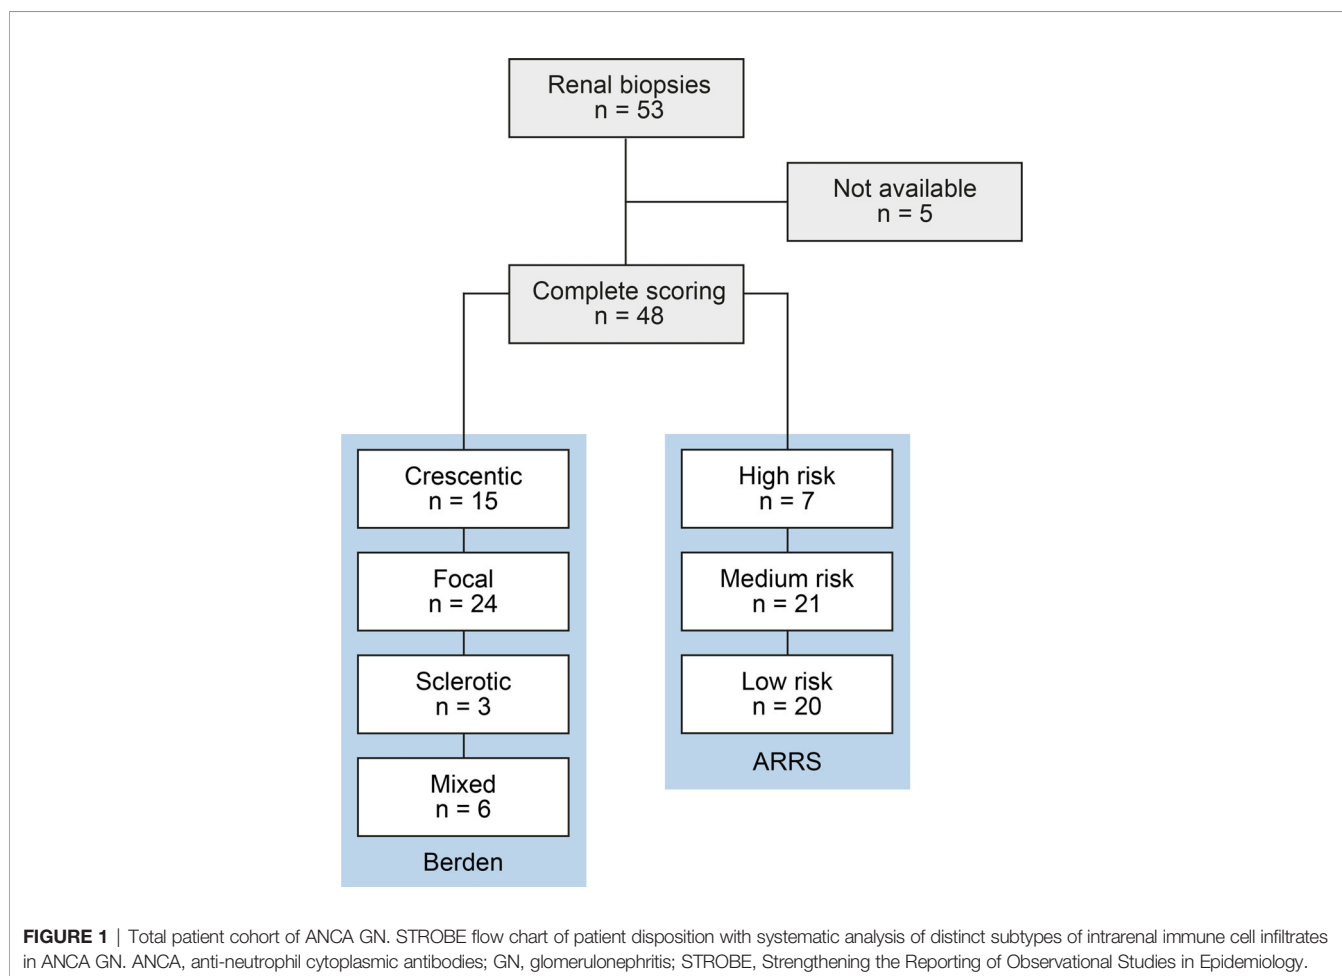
Renal biopsies
n = 53

Not available
n = 5

Complete scoring
n = 48

Crescentic
n = 15

Focal
n = 24

Sclerotic
n = 3

Mixed
n = 6

Berden

High risk
n = 7

Medium risk
n = 21

Low risk
n = 20

ARRS

**FIGURE 1** | Total patient cohort of ANCA GN. STROBE flow chart of patient disposition with systematic analysis of distinct subtypes of intrarenal immune cell infiltrates in ANCA GN. ANCA, anti-neutrophil cytoplasmic antibodies; GN, glomerulonephritis; STROBE, Strengthening the Reporting of Observational Studies in Epidemiology.